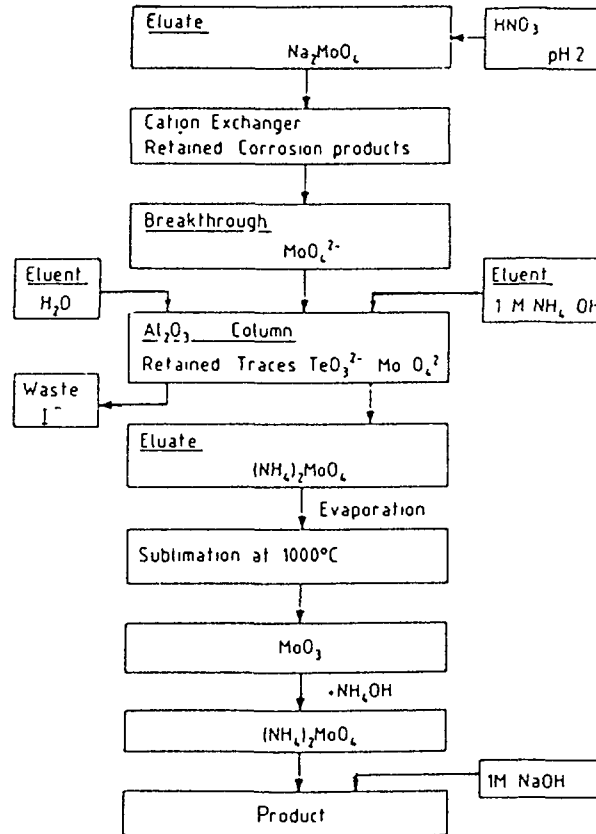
Eluate
$Na_2MoO_4$

$HNO_3$
pH 2

Cation Exchanger
Retained Corrosion products

Breakthrough
$MoO_4^{2-}$

Eluent
$H_2O$

Eluent
1 M $NH_4$ OH

$Al_2O_3$ Column
Retained Traces $TeO_3^{2-}$ Mo $O_4^{2}$

Waste
$I^-$

Eluate
$(NH_4)_2MoO_4$

Evaporation

Sublimation at 1000°C

$MoO_3$

$+NH_4OH$

$(NH_4)_2MoO_4$

1M NaOH

Product